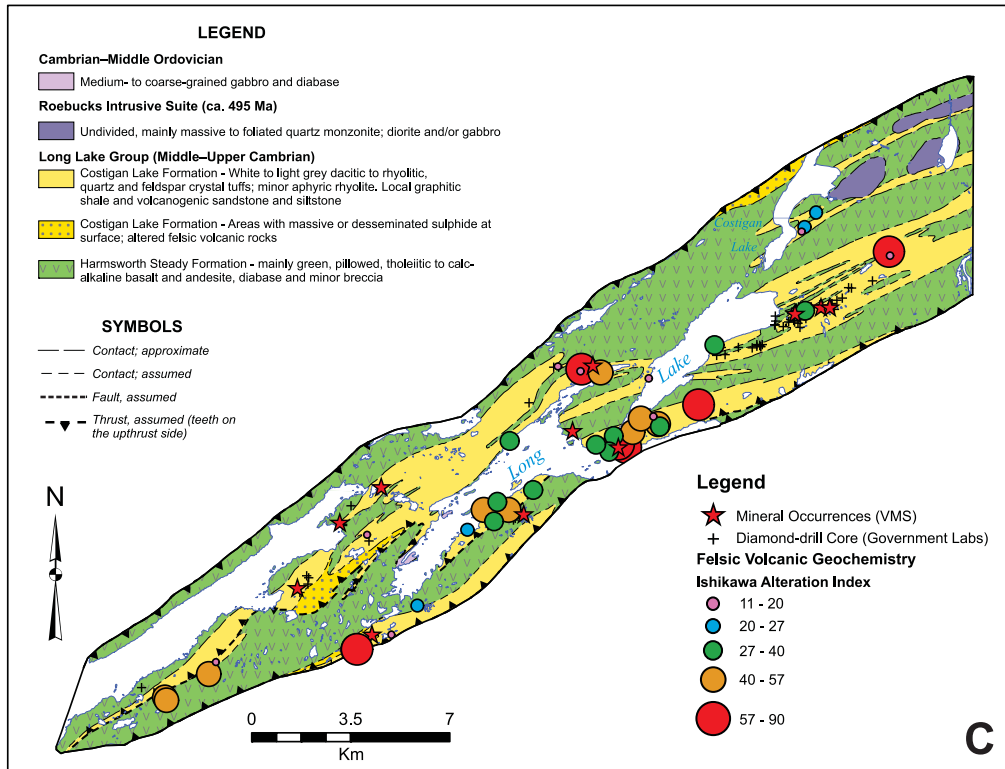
LEGEND

Cambrian–Middle Ordovician

Medium- to coarse-grained gabbro and diabase

Roebucks Intrusive Suite (ca. 495 Ma)

Undivided, mainly massive to foliated quartz monzonite; diorite and/or gabbro

Long Lake Group (Middle–Upper Cambrian)

Costigan Lake Formation - White to light grey dacitic to rhyolitic, quartz and feldspar crystal tuffs; minor aphyric rhyolite. Local graphitic shale and volcanogenic sandstone and siltstone

Costigan Lake Formation - Areas with massive or desseminated sulphide at surface; altered felsic volcanic rocks

Harmsworth Steady Formation - mainly green, pillowed, tholeiitic to calc-alkaline basalt and andesite, diabase and minor breccia

SYMBOLS

Contact; approximate

Contact; assumed

Fault, assumed

Thrust, assumed (teeth on the upthrust side)

Costigan Lake

Lake

Long

N

Legend

Mineral Occurrences (VMS)

Diamond-drill Core (Government Labs)

Felsic Volcanic Geochemistry

Ishikawa Alteration Index

11 - 20

20 - 27

27 - 40

40 - 57

57 - 90

0 3.5 7

Km

C